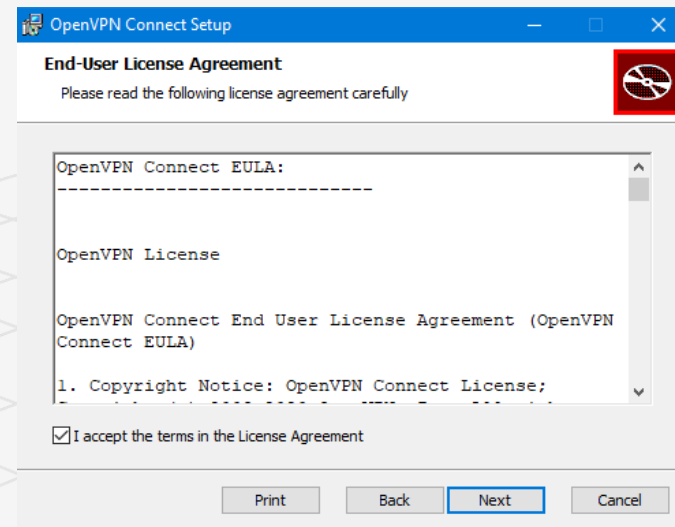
OpenVPN Connect Setup

End-User License Agreement

Please read the following license agreement carefully

OpenVPN Connect EULA:
----------------------------

OpenVPN License

OpenVPN Connect End User License Agreement (OpenVPN Connect EULA)

1. Copyright Notice: OpenVPN Connect License;

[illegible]

I accept the terms in the License Agreement

Print Back Next Cancel